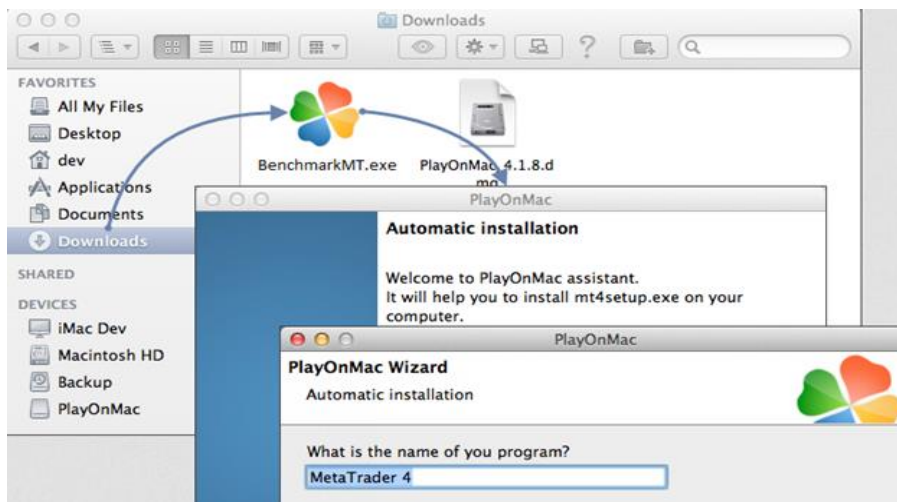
Downloads

FAVORITES
All My Files
Desktop
dev
Applications
Documents
Downloads
SHARED
DEVICES
iMac Dev
Macintosh HD
Backup
PlayOnMac

BenchmarkMT.exe
PlayOnMac_4.1.8.dmg

PlayOnMac
Automatic installation

Welcome to PlayOnMac assistant.
It will help you to install mt4setup.exe on your computer.

PlayOnMac
PlayOnMac Wizard
Automatic installation

What is the name of you program?
MetaTrader 4